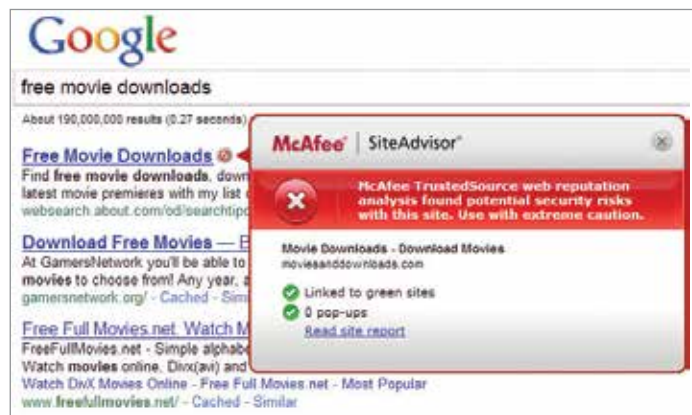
Google

free movie downloads

About 190,000,000 results (0.27 seconds)

Free Movie Downloads
Find free movie downloads, down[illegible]
latest movie premieres with my list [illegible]
websearch.about.com/od/searchtip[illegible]

Download Free Movies — E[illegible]
At GamersNetwork you'll be able to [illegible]
movies to choose from! Any year, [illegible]
gamersnetwork.org/ - Cached - Simi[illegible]

Free Full Movies.net, Watch M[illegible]
FreeFullMovies.net - Simple alphab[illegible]
Watch movies online, Divx(avi) and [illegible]
Watch DivX Movies Online - Free Full Movies.net - Most Popular
www.freefullmovies.net/ - Cached - Similar

McAfee | SiteAdvisor

McAfee TrustedSource web reputation analysis found potential security risks with this site. Use with extreme caution.

Movie Downloads - Download Movies
moviesanddownloads.com

Linked to green sites
0 pop-ups
Read site report